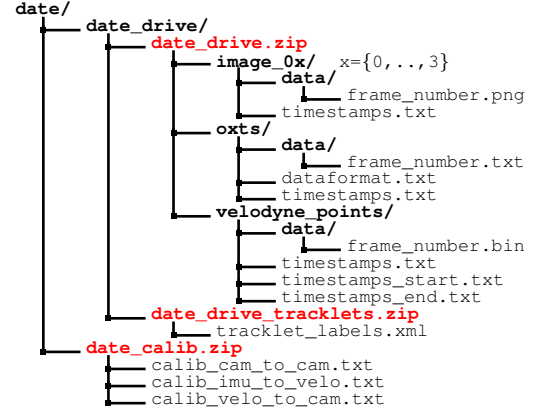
date/
date_drive/
date_drive.zip
image_0x/ x={0,..,3}
data/
frame_number.png
timestamps.txt
oxts/
data/
frame_number.txt
dataformat.txt
timestamps.txt
velodyne_points/
data/
frame_number.bin
timestamps.txt
timestamps_start.txt
timestamps_end.txt
date_drive_tracklets.zip
tracklet_labels.xml
date_calib.zip
calib_cam_to_cam.txt
calib_imu_to_velo.txt
calib_velo_to_cam.txt